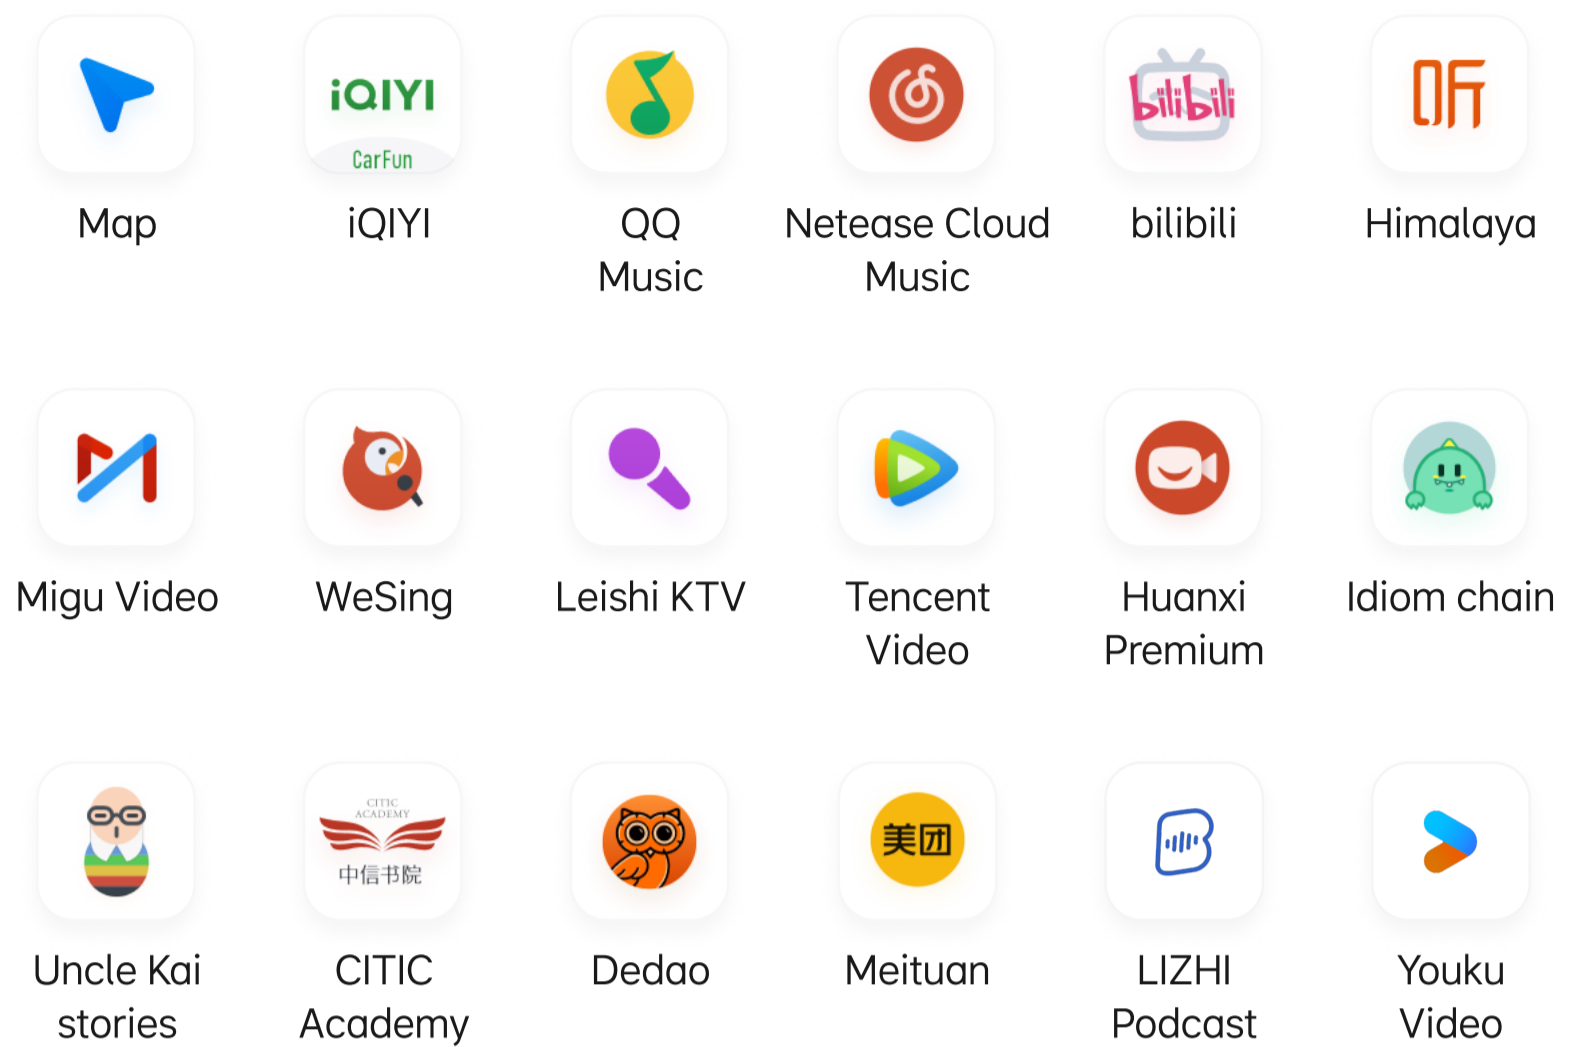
Map

iQIYI
CarFun
iQIYI

QQ Music

Netease Cloud Music

bilibili
bilibili

听
Himalaya

Migu Video

WeSing

Leishi KTV

Tencent Video

Huanxi Premium

Idiom chain

Uncle Kai stories

CITIC ACADEMY
中信书院
CITIC Academy

Dedao

美团
Meituan

LIZHI Podcast

Youku Video